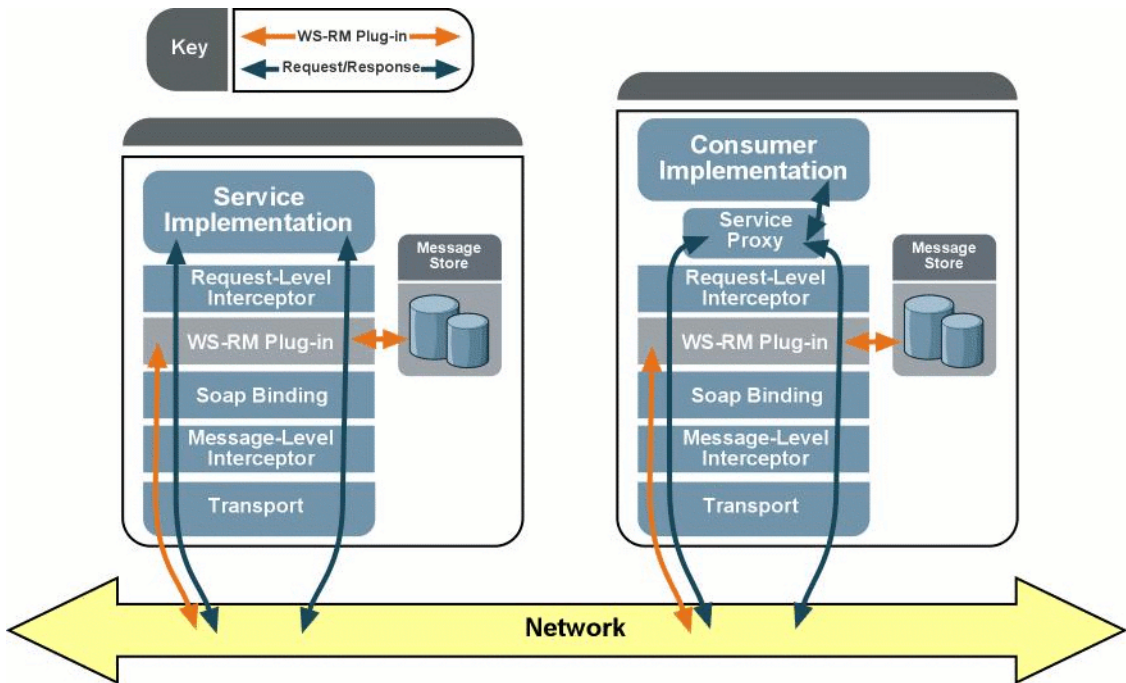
Key
WS-RM Plug-in
Request/Response

Service Implementation
Request-Level Interceptor
WS-RM Plug-in
Soap Binding
Message-Level Interceptor
Transport
Message Store

Consumer Implementation
Service Proxy
Request-Level Interceptor
WS-RM Plug-in
Soap Binding
Message-Level Interceptor
Transport
Message Store

Network